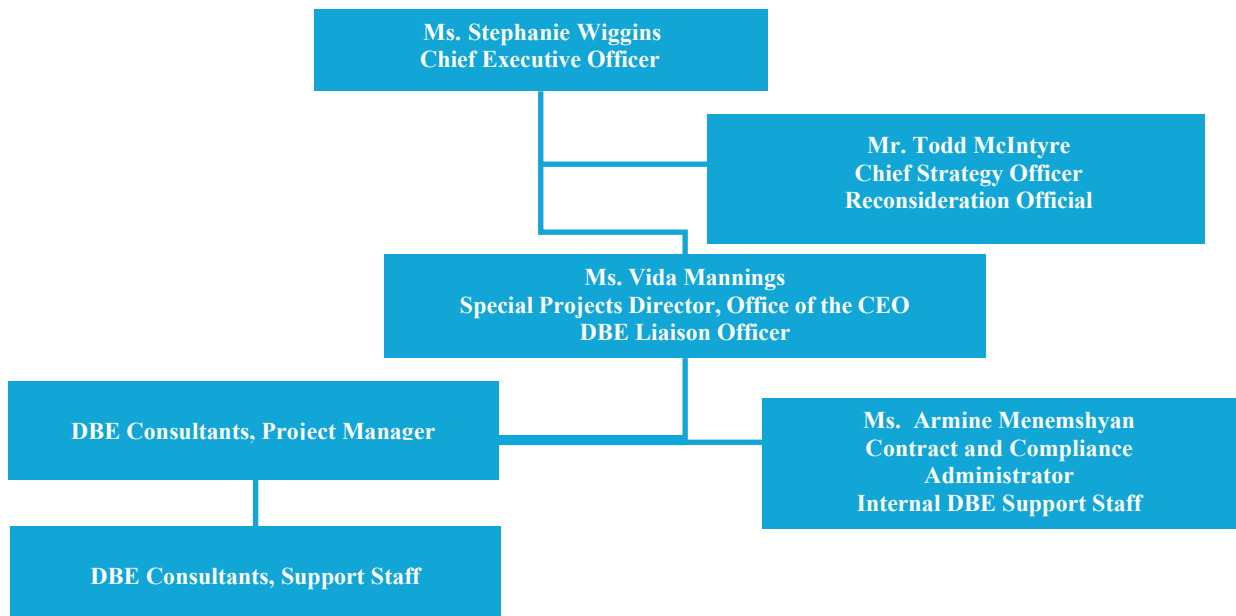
Ms. Stephanie Wiggins
Chief Executive Officer

Mr. Todd McIntyre
Chief Strategy Officer
Reconsideration Official

Ms. Vida Mannings
Special Projects Director, Office of the CEO
DBE Liaison Officer

DBE Consultants, Project Manager

Ms. Armine Menemshyan
Contract and Compliance Administrator
Internal DBE Support Staff

DBE Consultants, Support Staff